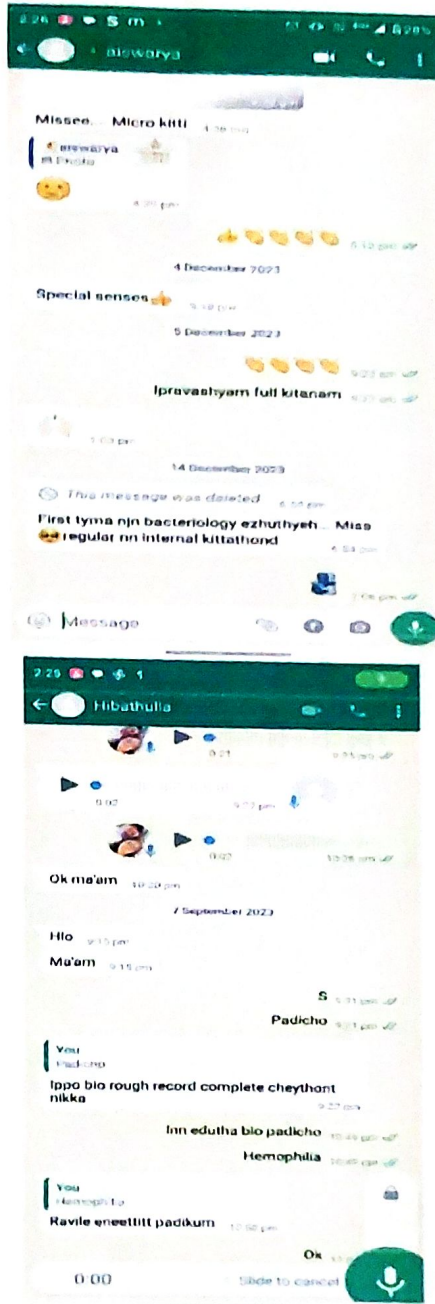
2:26

aiswarya

Missee... Micro kitti 4:36 pm

aiswarya
Photo

4:36 pm

👍👏👏👏👏 5:12 pm

4 December 2023

Special senses👍 9:18 pm

5 December 2023

👏👏👏👏 9:22 am

Ipravashyam full kitanam 9:22 am

1:03 pm

14 December 2023

This message was deleted 6:58 pm

First tyma njn bacteriology ezhuthyeh... Miss 🥹 regular nn internal kittathond 6:58 pm

7:06 pm

Message

2:29

Hibathulla

0:21 9:15 pm

0:02 9:22 pm

0:02 10:26 pm

Ok ma'am 10:29 pm

7 September 2023

Hlo 9:15 pm

Ma'am 9:15 pm

S 9:21 pm

Padicho 9:21 pm

You
Padicho

Ippo bio rough record complete cheythont nikka 9:27 pm

Inn edutha bio padicho 10:49 pm

Hemophilia 10:49 pm

You
Hemophilia

Ravile eneettitt padikum 10:50 pm

Ok

0:00 Slide to cancel